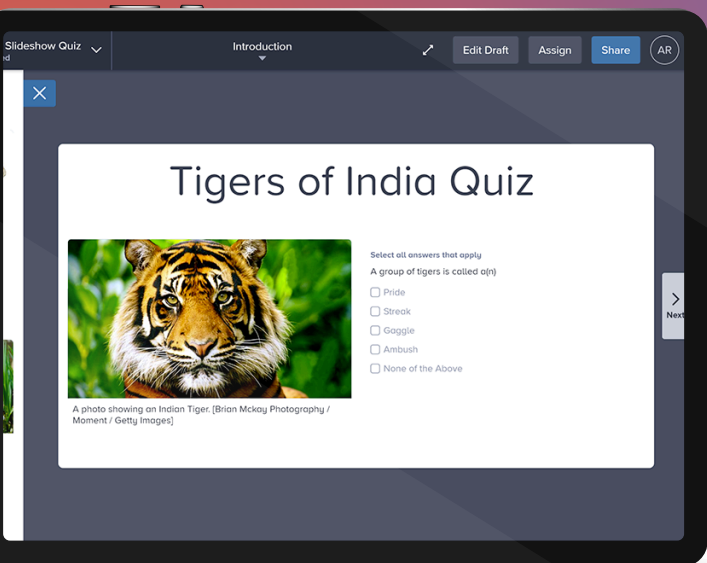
Slideshow Quiz
ed

Introduction

Edit Draft

Assign

Share

AR

Tigers of India Quiz

A photo showing an Indian Tiger. [Brian Mckay Photography / Moment / Getty Images]

Select all answers that apply

A group of tigers is called a(n)

Pride

Streak

Gaggle

Ambush

None of the Above

Next